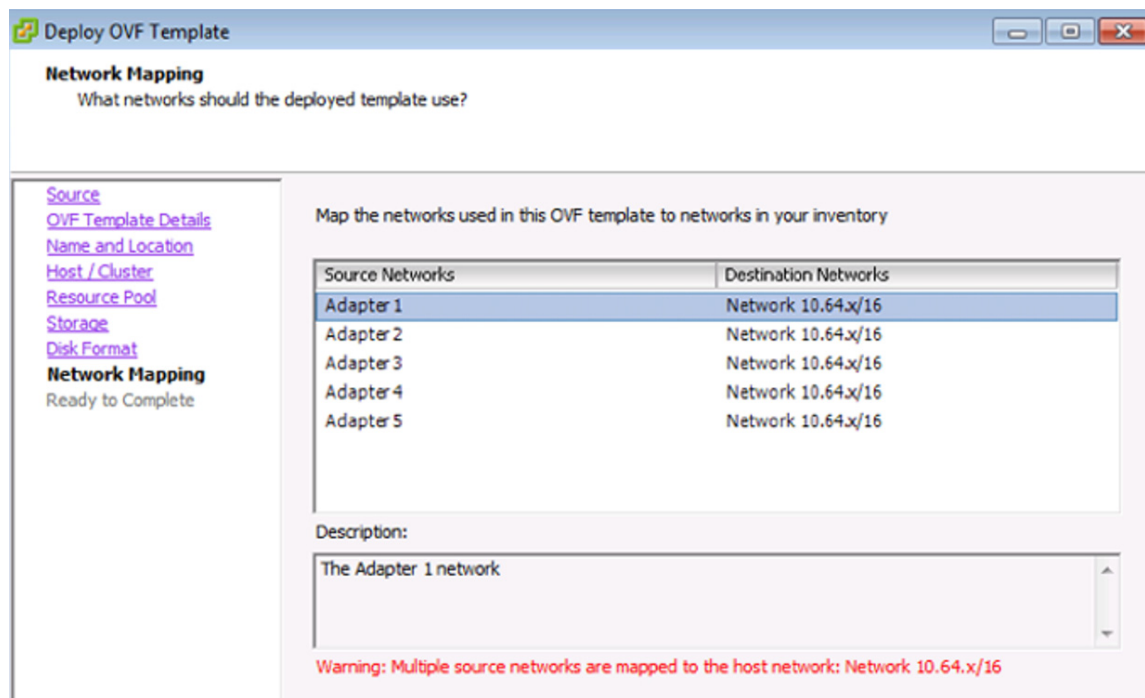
Deploy OVF Template

Network Mapping
What networks should the deployed template use?

Source
OVF Template Details
Name and Location
Host / Cluster
Resource Pool
Storage
Disk Format
Network Mapping
Ready to Complete

Map the networks used in this OVF template to networks in your inventory

| Source Networks | Destination Networks |
|---|---|
| Adapter 1 | Network 10.64.x/16 |
| Adapter 2 | Network 10.64.x/16 |
| Adapter 3 | Network 10.64.x/16 |
| Adapter 4 | Network 10.64.x/16 |
| Adapter 5 | Network 10.64.x/16 |

Description:

The Adapter 1 network

Warning: Multiple source networks are mapped to the host network: Network 10.64.x/16